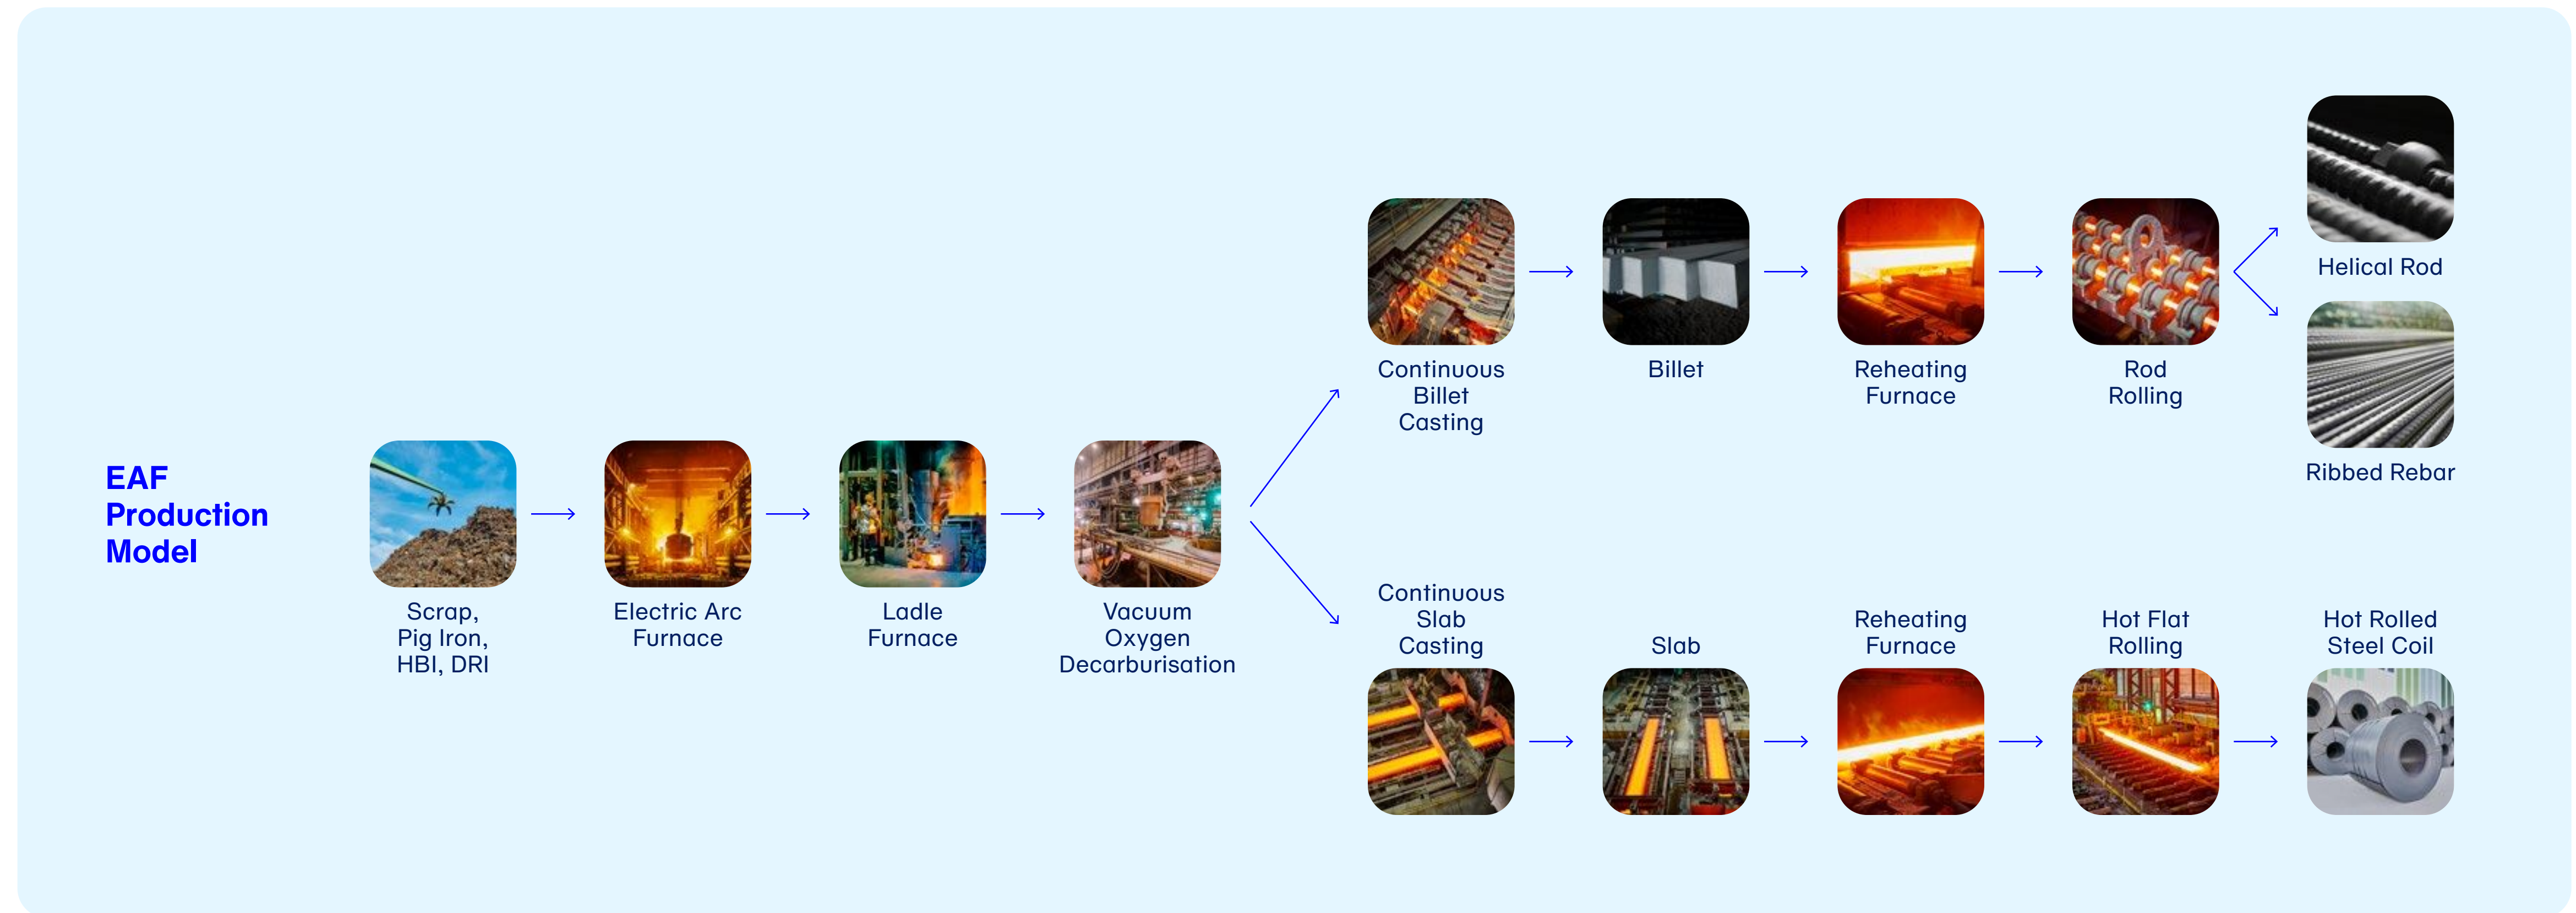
EAF Production Model

Scrap, Pig Iron, HBI, DRI

Electric Arc Furnace

Ladle Furnace

Vacuum Oxygen Decarburisation

Continuous Billet Casting

Billet

Reheating Furnace

Rod Rolling

Helical Rod

Ribbed Rebar

Continuous Slab Casting

Slab

Reheating Furnace

Hot Flat Rolling

Hot Rolled Steel Coil